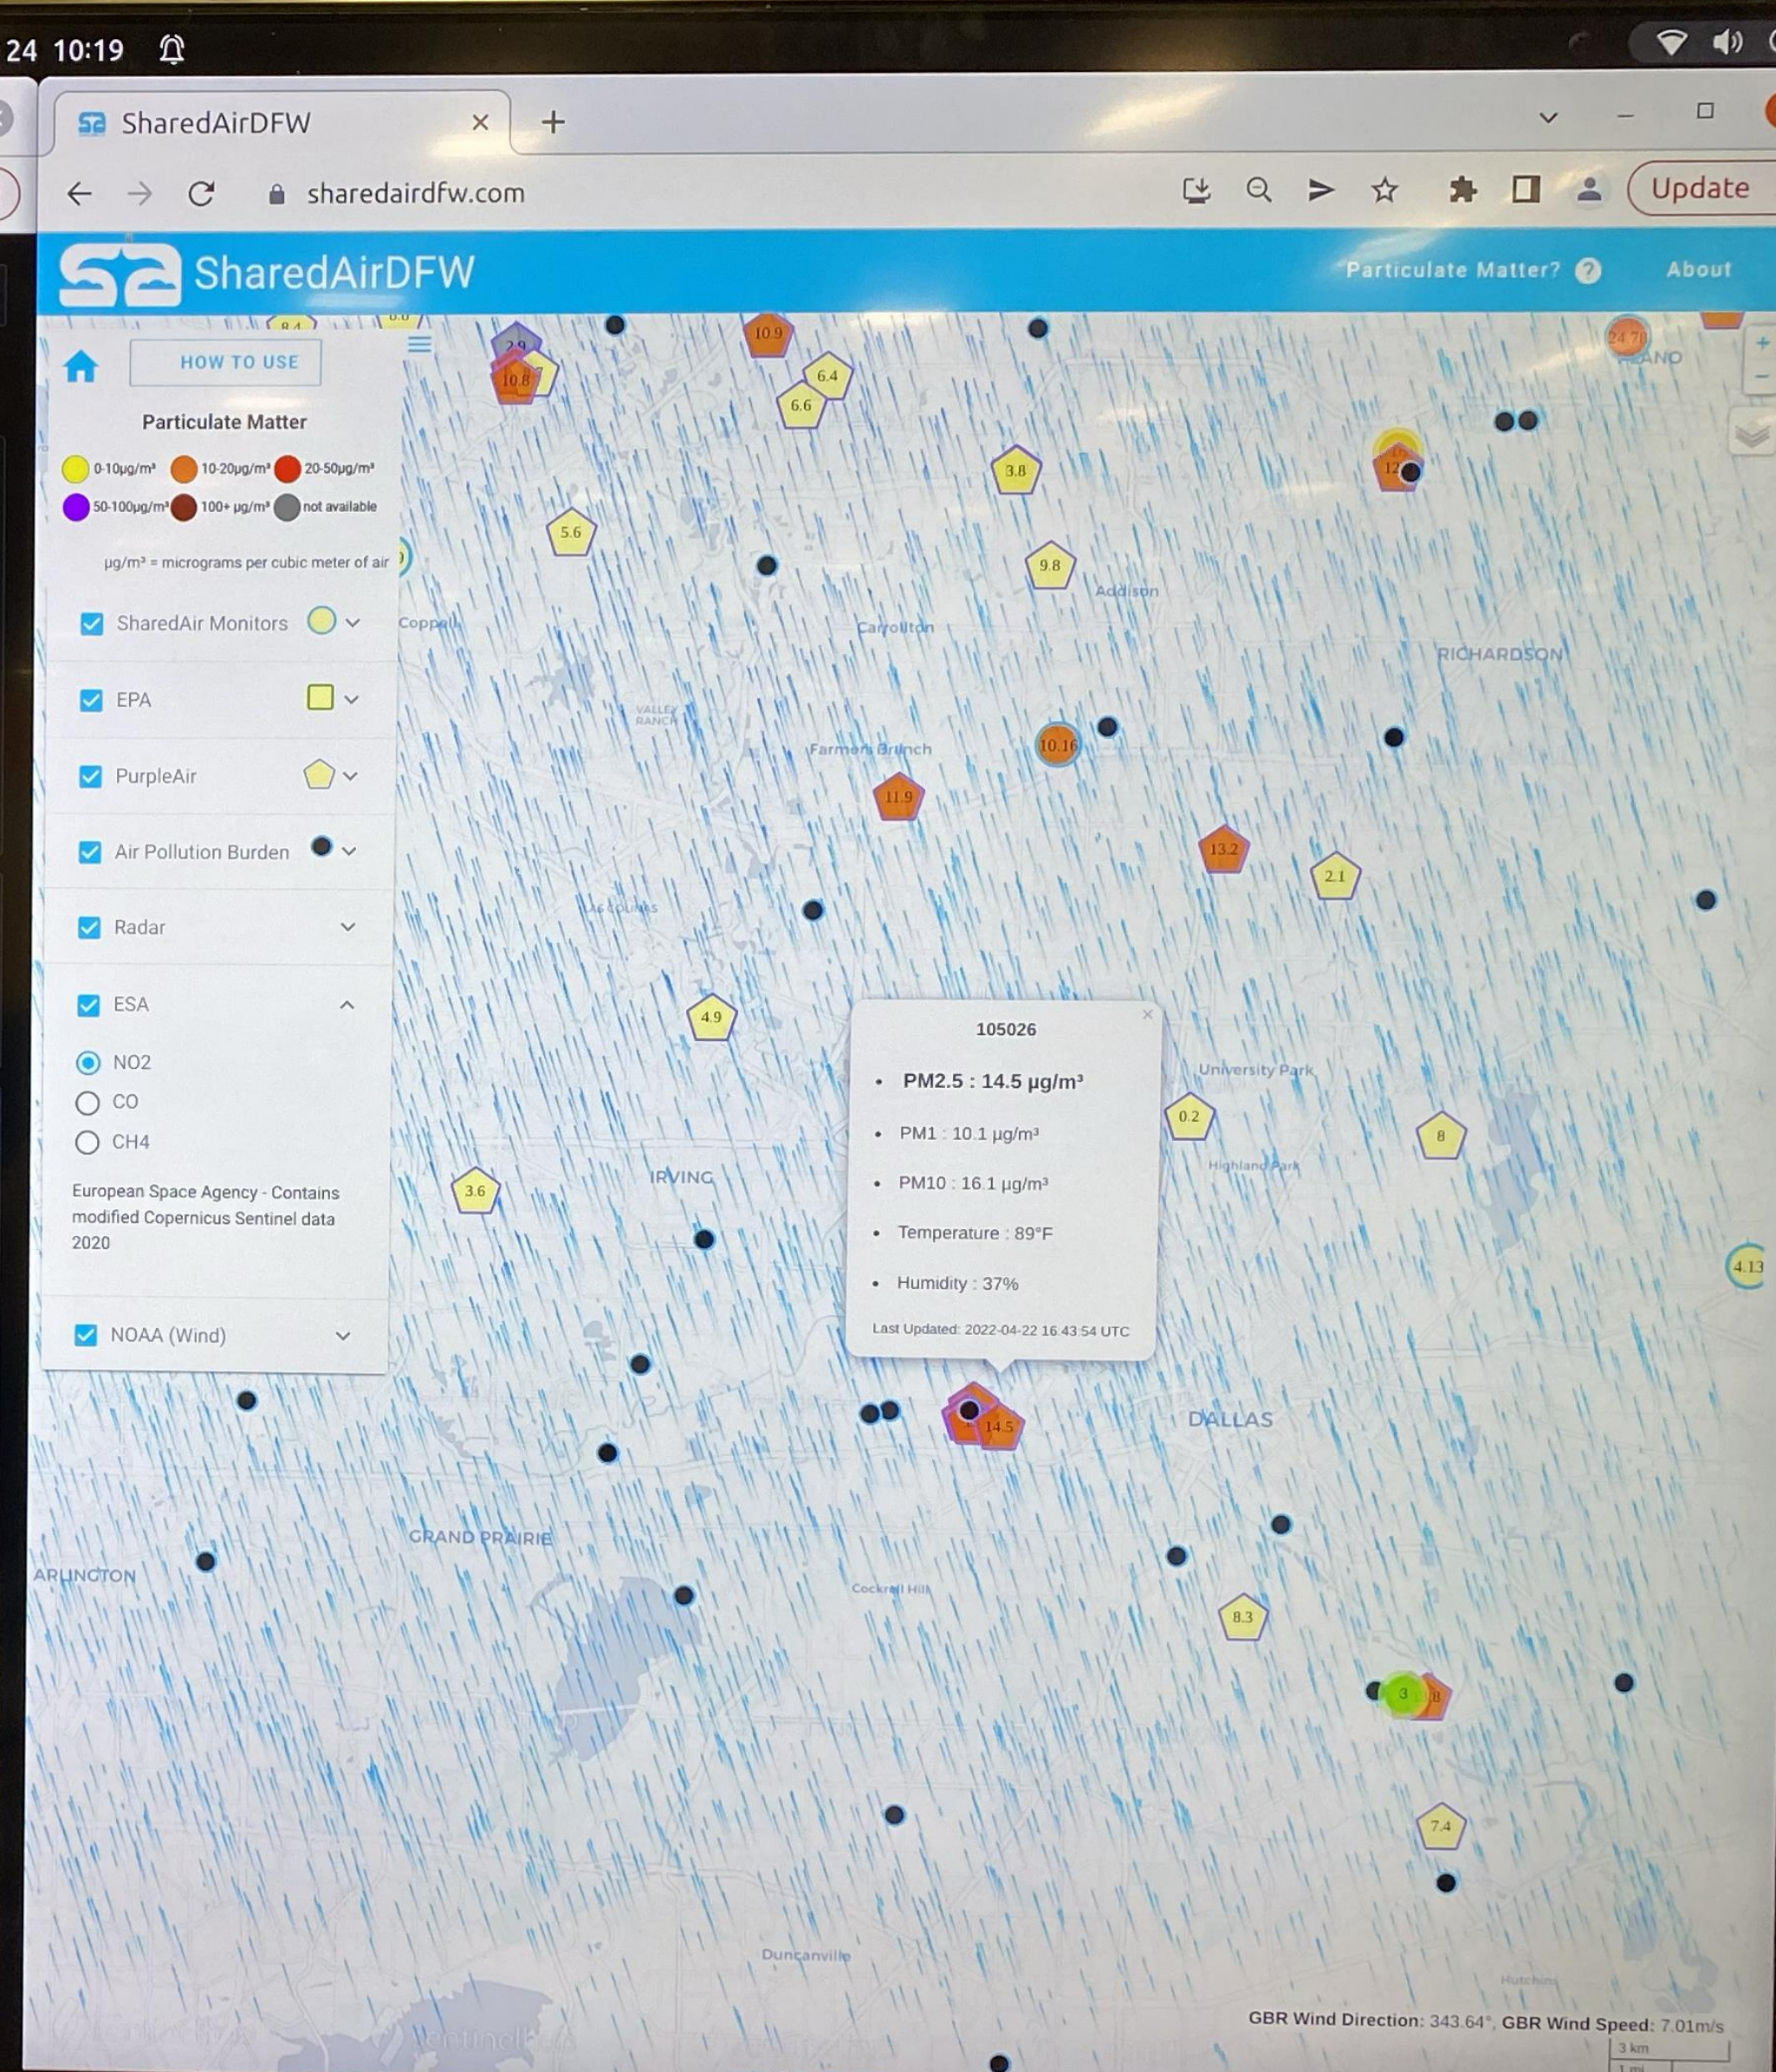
24 10:19

SharedAirDFW

sharedairdfw.com

Update

SharedAirDFW

Particulate Matter? ?

About

HOW TO USE

Particulate Matter

0-10μg/m³ 10-20μg/m³ 20-50μg/m³
50-100μg/m³ 100+ μg/m³ not available

μg/m³ = micrograms per cubic meter of air

SharedAir Monitors

EPA

PurpleAir

Air Pollution Burden

Radar

ESA

NO2

CO

CH4

European Space Agency - Contains modified Copernicus Sentinel data 2020

NOAA (Wind)

10.9
6.4
6.6
10.8
3.8
5.6
9.8
Coppell
Carrollton
Addison
RICHARDSON
Farmers Branch
10.16
11.9
13.2
2.1
4.9
University Park
0.2
8
Highland Park
3.6
IRVING
4.13
DALLAS
14.5
GRAND PRAIRIE
ARLINGTON
Cockrell Hill
8.3
3
7.4
Duncanville

105026

• PM2.5 : 14.5 μg/m³
• PM1 : 10.1 μg/m³
• PM10 : 16.1 μg/m³
• Temperature : 89°F
• Humidity : 37%

Last Updated: 2022-04-22 16:43:54 UTC

GBR Wind Direction: 343.64°, GBR Wind Speed: 7.01m/s

3 km